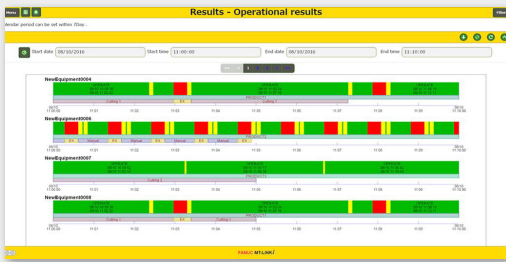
Menu

Results - Operational results

Calendar period can be set within 7Day .

Start date 08/10/2016 Start time 11:00:00 End-date 08/10/2016 End time 11:10:00

NewEquipment0004

11:01 11:02 11:03 11:04 11:05 11:06 11:07 11:08 11:09

NewEquipment0006

11:01 11:02 11:03 11:04 11:05 11:06 11:07 11:08 11:09

NewEquipment0007

11:01 11:02 11:03 11:04 11:05 11:06 11:07 11:08 11:09

NewEquipment0008

11:01 11:02 11:03 11:04 11:05 11:06 11:07 11:08 11:09

FANUC MT-LINKi